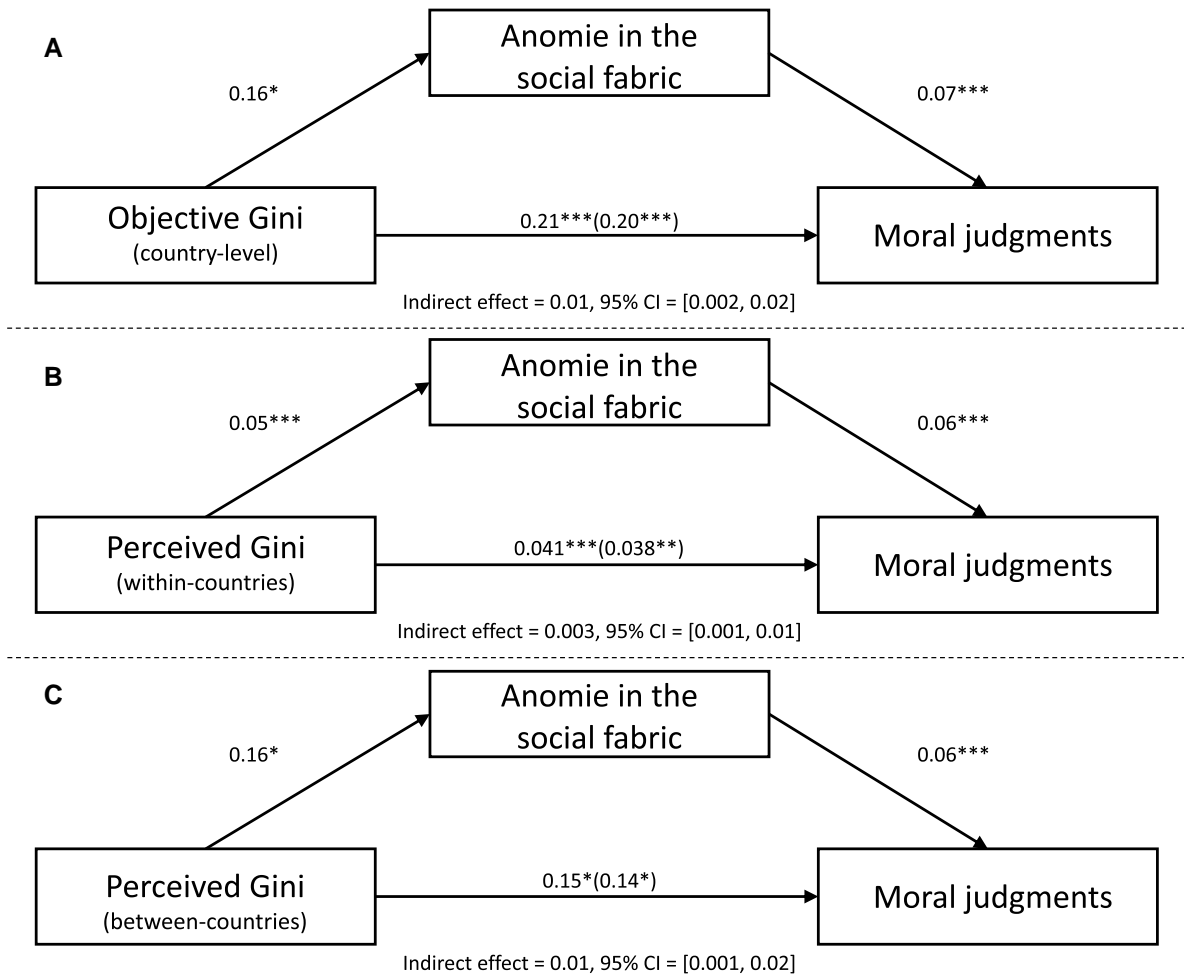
A

Anomie in the social fabric

0.16*

0.07***

Objective Gini
(country-level)

0.21***(0.20***)

Moral judgments

Indirect effect = 0.01, 95% CI = [0.002, 0.02]

B

Anomie in the social fabric

0.05***

0.06***

Perceived Gini
(within-countries)

0.041***(0.038**)

Moral judgments

Indirect effect = 0.003, 95% CI = [0.001, 0.01]

C

Anomie in the social fabric

0.16*

0.06***

Perceived Gini
(between-countries)

0.15*(0.14*)

Moral judgments

Indirect effect = 0.01, 95% CI = [0.001, 0.02]